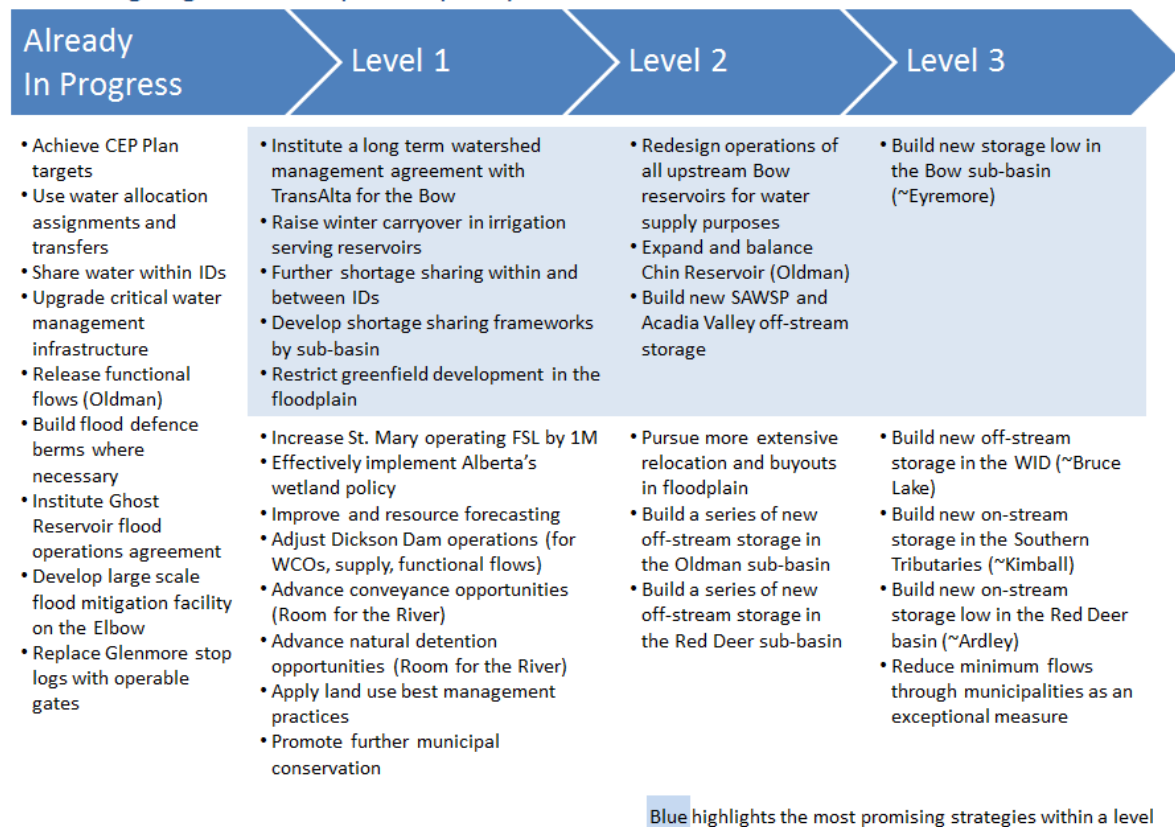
Already In Progress

Level 1

Level 2

Level 3

• Achieve CEP Plan targets
• Use water allocation assignments and transfers
• Share water within IDs
• Upgrade critical water management infrastructure
• Release functional flows (Oldman)
• Build flood defence berms where necessary
• Institute Ghost Reservoir flood operations agreement
• Develop large scale flood mitigation facility on the Elbow
• Replace Glenmore stop logs with operable gates

• Institute a long term watershed management agreement with TransAlta for the Bow
• Raise winter carryover in irrigation serving reservoirs
• Further shortage sharing within and between IDs
• Develop shortage sharing frameworks by sub-basin
• Restrict greenfield development in the floodplain

• Increase St. Mary operating FSL by 1M
• Effectively implement Alberta's wetland policy
• Improve and resource forecasting
• Adjust Dickson Dam operations (for WCOs, supply, functional flows)
• Advance conveyance opportunities (Room for the River)
• Advance natural detention opportunities (Room for the River)
• Apply land use best management practices
• Promote further municipal conservation

• Redesign operations of all upstream Bow reservoirs for water supply purposes
• Expand and balance Chin Reservoir (Oldman)
• Build new SAWSP and Acadia Valley off-stream storage

• Pursue more extensive relocation and buyouts in floodplain
• Build a series of new off-stream storage in the Oldman sub-basin
• Build a series of new off-stream storage in the Red Deer sub-basin

• Build new storage low in the Bow sub-basin (~Eyremore)

• Build new off-stream storage in the WID (~Bruce Lake)
• Build new on-stream storage in the Southern Tributaries (~Kimball)
• Build new on-stream storage low in the Red Deer basin (~Ardley)
• Reduce minimum flows through municipalities as an exceptional measure

Blue highlights the most promising strategies within a level